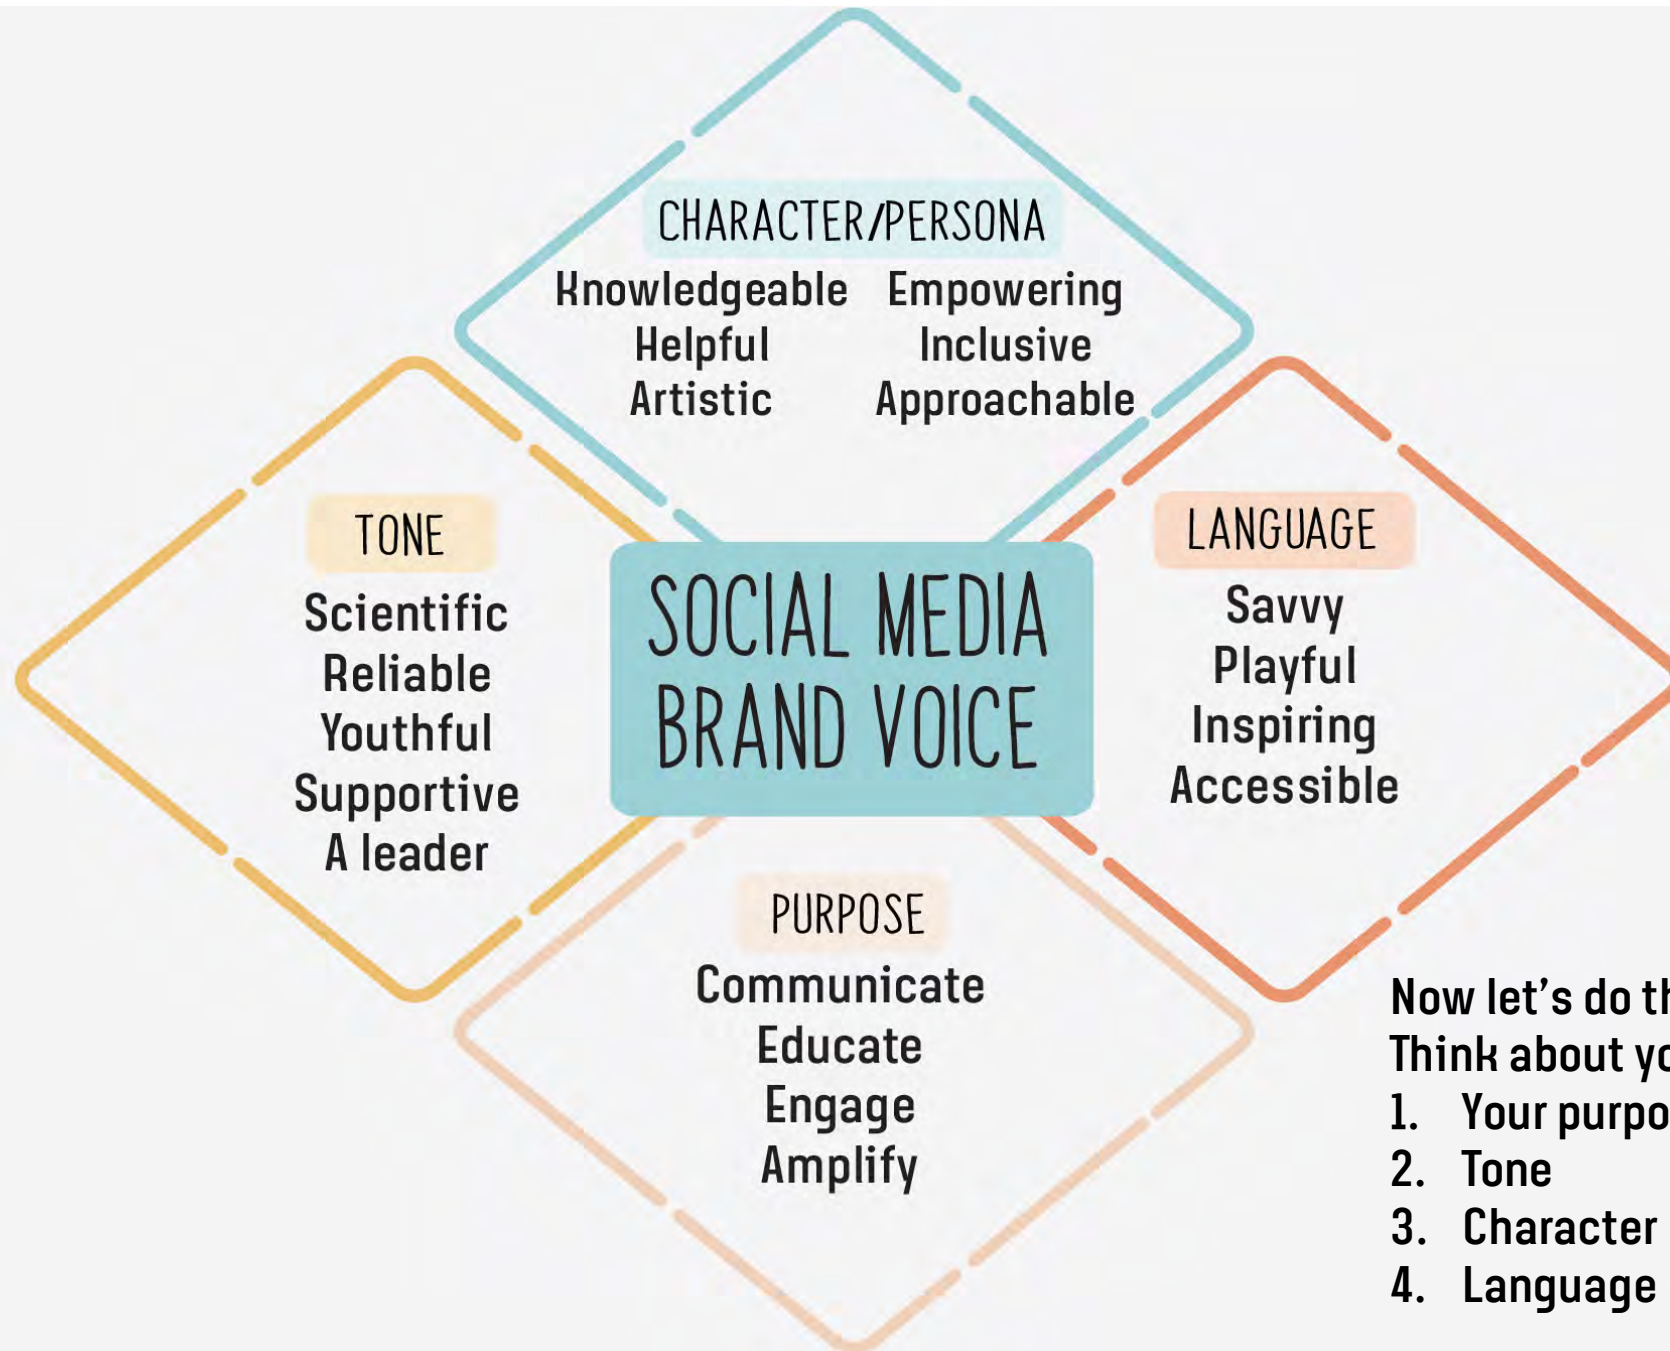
CHARACTER/PERSONA
Knowledgeable
Helpful
Artistic
Empowering
Inclusive
Approachable

TONE
Scientific
Reliable
Youthful
Supportive
A leader

SOCIAL MEDIA BRAND VOICE

LANGUAGE
Savvy
Playful
Inspiring
Accessible

PURPOSE
Communicate
Educate
Engage
Amplify

Now let's do th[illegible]
Think about yo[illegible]
1. Your purpo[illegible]
2. Tone
3. Character
4. Language